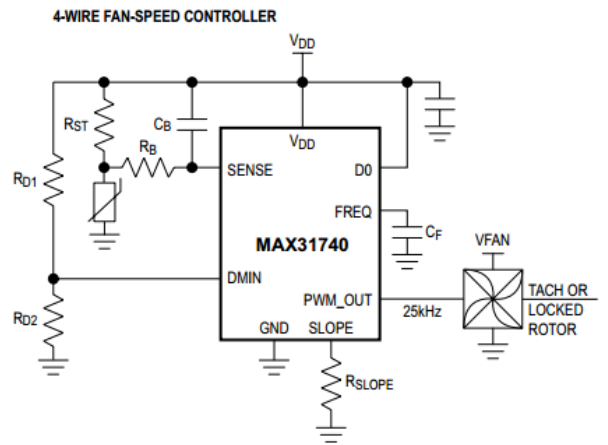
4-WIRE FAN-SPEED CONTROLLER

$V_{DD}$

$R_{ST}$

$C_B$

$V_{DD}$

$R_B$

SENSE

D0

$R_{D1}$

FREQ

$C_F$

MAX31740

VFAN

DMIN

PWM_OUT

25kHz

TACH OR LOCKED ROTOR

$R_{D2}$

GND

SLOPE

$R_{SLOPE}$